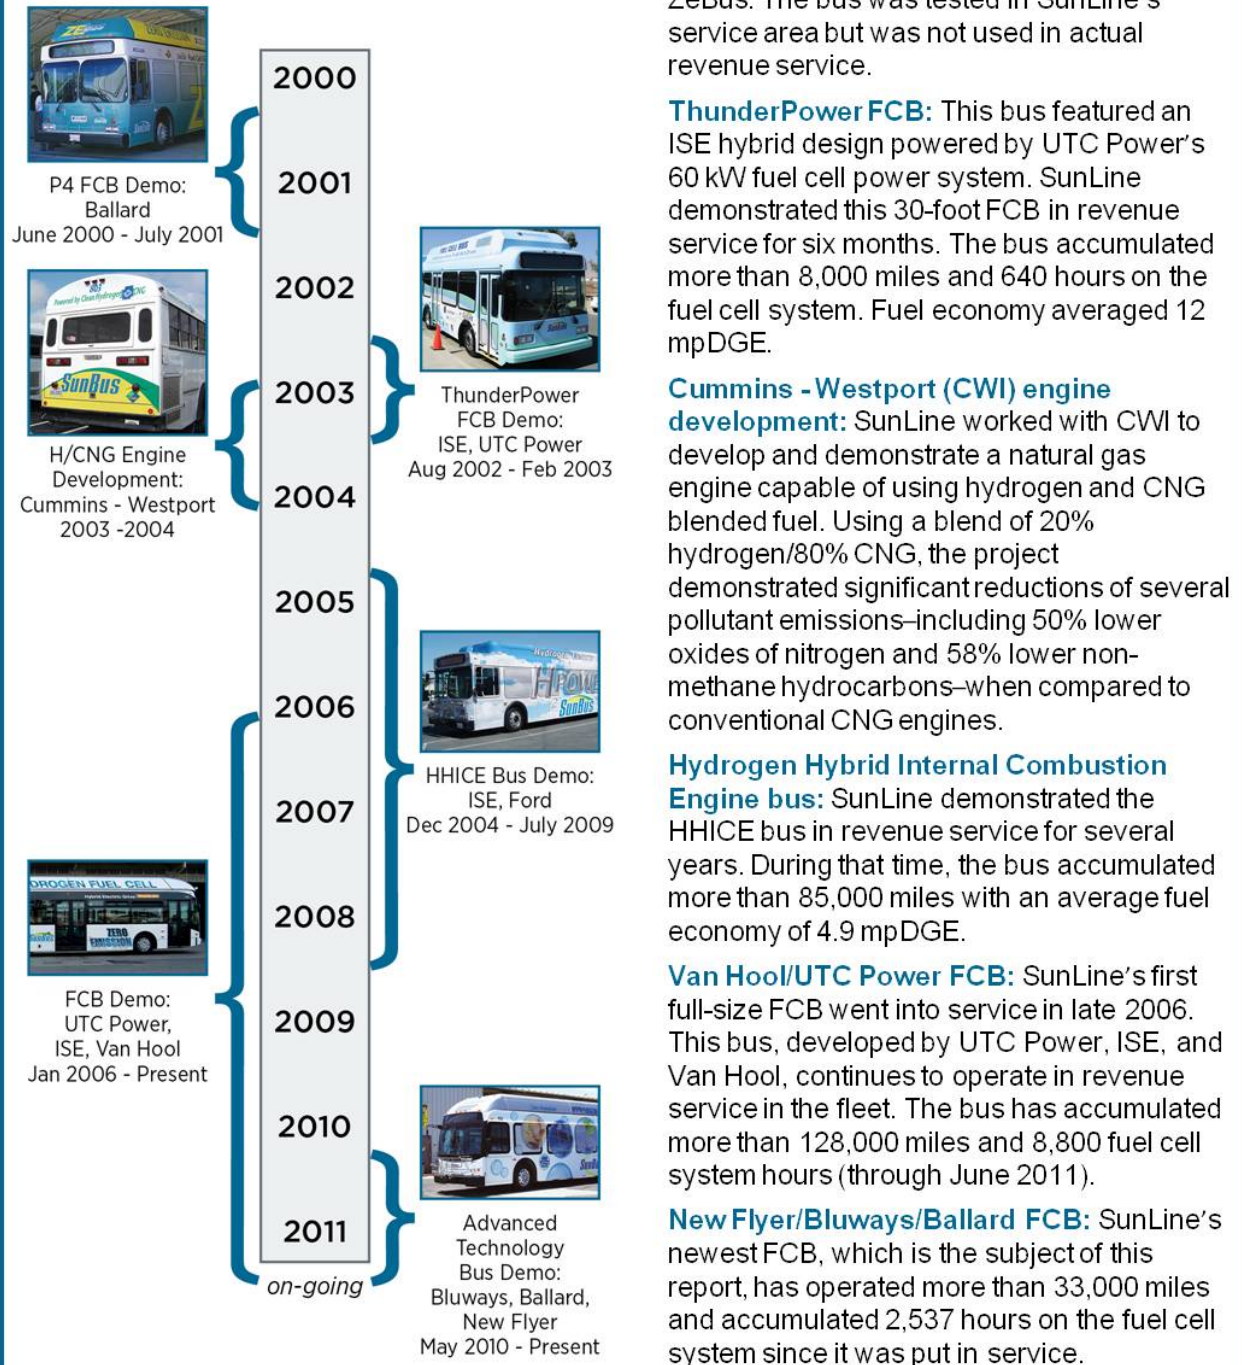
P4 FCB Demo: Ballard June 2000 - July 2001

H/CNG Engine Development: Cummins - Westport 2003 -2004

FCB Demo: UTC Power, ISE, Van Hool Jan 2006 - Present

2000
2001
2002
2003
2004
2005
2006
2007
2008
2009
2010
2011
on-going

ThunderPower FCB Demo: ISE, UTC Power Aug 2002 - Feb 2003

HHICE Bus Demo: ISE, Ford Dec 2004 - July 2009

Advanced Technology Bus Demo: Bluways, Ballard, New Flyer May 2010 - Present

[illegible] service area but was not used in actual revenue service.

ThunderPower FCB: This bus featured an ISE hybrid design powered by UTC Power's 60 kW fuel cell power system. SunLine demonstrated this 30-foot FCB in revenue service for six months. The bus accumulated more than 8,000 miles and 640 hours on the fuel cell system. Fuel economy averaged 12 mpDGE.

Cummins - Westport (CWI) engine development: SunLine worked with CWI to develop and demonstrate a natural gas engine capable of using hydrogen and CNG blended fuel. Using a blend of 20% hydrogen/80% CNG, the project demonstrated significant reductions of several pollutant emissions–including 50% lower oxides of nitrogen and 58% lower non-methane hydrocarbons–when compared to conventional CNG engines.

Hydrogen Hybrid Internal Combustion Engine bus: SunLine demonstrated the HHICE bus in revenue service for several years. During that time, the bus accumulated more than 85,000 miles with an average fuel economy of 4.9 mpDGE.

Van Hool/UTC Power FCB: SunLine's first full-size FCB went into service in late 2006. This bus, developed by UTC Power, ISE, and Van Hool, continues to operate in revenue service in the fleet. The bus has accumulated more than 128,000 miles and 8,800 fuel cell system hours (through June 2011).

New Flyer/Bluways/Ballard FCB: SunLine's newest FCB, which is the subject of this report, has operated more than 33,000 miles and accumulated 2,537 hours on the fuel cell system since it was put in service.